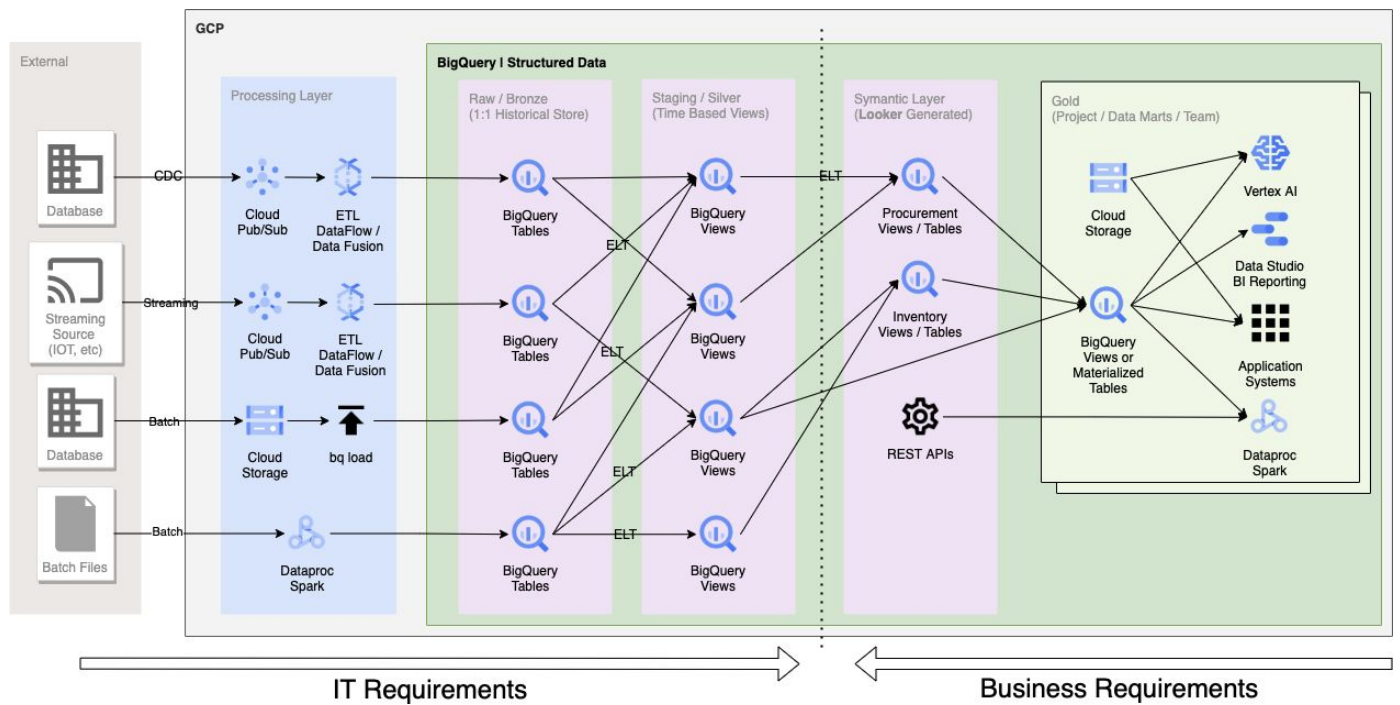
External

Database

Streaming Source (IOT, etc)

Database

Batch Files

GCP

Processing Layer

CDC

Streaming

Batch

Batch

Cloud Pub/Sub

ETL DataFlow / Data Fusion

Cloud Pub/Sub

ETL DataFlow / Data Fusion

Cloud Storage

bq load

Dataproc Spark

BigQuery | Structured Data

Raw / Bronze (1:1 Historical Store)

BigQuery Tables

BigQuery Tables

BigQuery Tables

BigQuery Tables

Staging / Silver (Time Based Views)

ELT

ELT

ELT

ELT

BigQuery Views

BigQuery Views

BigQuery Views

BigQuery Views

Symantic Layer (Looker Generated)

ELT

Procurement Views / Tables

Inventory Views / Tables

REST APIs

Gold (Project / Data Marts / Team)

Cloud Storage

BigQuery Views or Materialized Tables

Vertex AI

Data Studio BI Reporting

Application Systems

Dataproc Spark

IT Requirements

Business Requirements